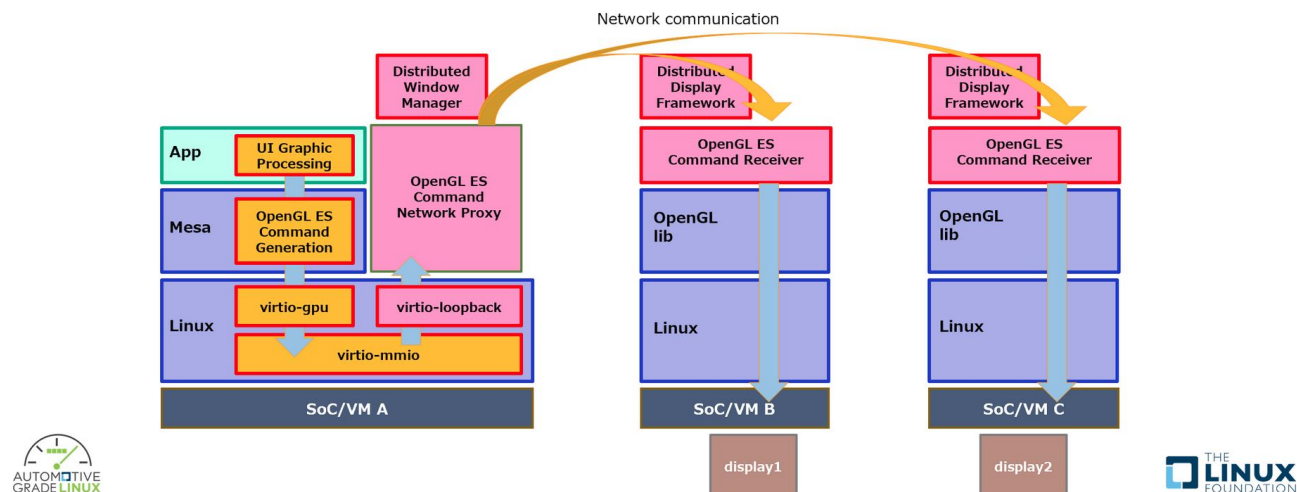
Network communication

Distributed Window Manager

App

UI Graphic Processing

OpenGL ES Command Network Proxy

Mesa

OpenGL ES Command Generation

Linux

virtio-gpu

virtio-loopback

virtio-mmio

SoC/VM A

Distributed Display Framework

OpenGL ES Command Receiver

OpenGL lib

Linux

SoC/VM B

display1

Distributed Display Framework

OpenGL ES Command Receiver

OpenGL lib

Linux

SoC/VM C

display2

AUTOMOTIVE GRADE LINUX

THE LINUX FOUNDATION